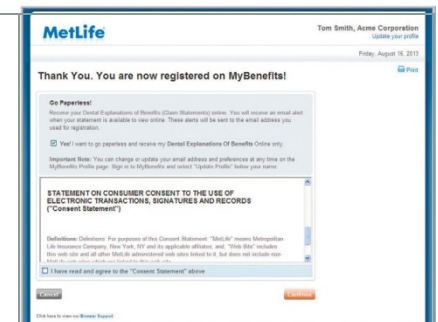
MetLife

Tom Smith, Acme Corporation
Update your profile

Friday, August 16, 2013

Print

Thank You. You are now registered on MyBenefits!

Go Paperless!

Receive your Dental Explanations of Benefits (Claim Statements) online. You will receive an email alert when your statement is available to view online. These alerts will be sent to the email address you used for registration.

Yes! I want to go paperless and receive my Dental Explanations Of Benefits Online only.

Important Note: You can change or update your email address and preferences at any time on the MyBenefits Profile page. Sign in to MyBenefits and select "Update Profile" below your name.

STATEMENT ON CONSUMER CONSENT TO THE USE OF ELECTRONIC TRANSACTIONS, SIGNATURES AND RECORDS ("Consent Statement")

Definitions: Definitions. For purposes of this Consent Statement: "MetLife" means Metropolitan Life Insurance Company, New York, NY and its applicable affiliates; and, "Web Site" includes this web site and all other MetLife administered web sites linked to it, but does not include non-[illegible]

I have read and agree to the "Consent Statement" above

Cancel

Continue

Click here to view our Browser Support